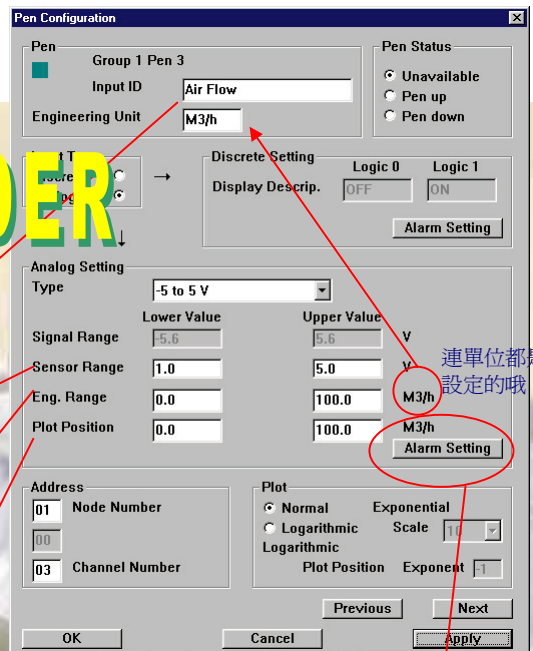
Pen Configuration

Pen
Group 1 Pen 3
Input ID Air Flow
Engineering Unit M3/h

Pen Status
Unavailable
Pen up
Pen down

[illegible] DER
Discre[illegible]
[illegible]

Discrete Setting
Logic 0 Logic 1
Display Descrip. OFF ON
Alarm Setting

Analog Setting
Type -5 to 5 V
Lower Value Upper Value
Signal Range -5.6 5.6 V
Sensor Range 1.0 5.0 V
Eng. Range 0.0 100.0 M3/h
Plot Position 0.0 100.0 M3/h
Alarm Setting

連單位都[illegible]
設定的哦

Address
01 Node Number
00
03 Channel Number

Plot
Normal
Logarithmic
Logarithmic
Exponential
Scale 10
Plot Position Exponent -1

Previous Next
OK Cancel Apply